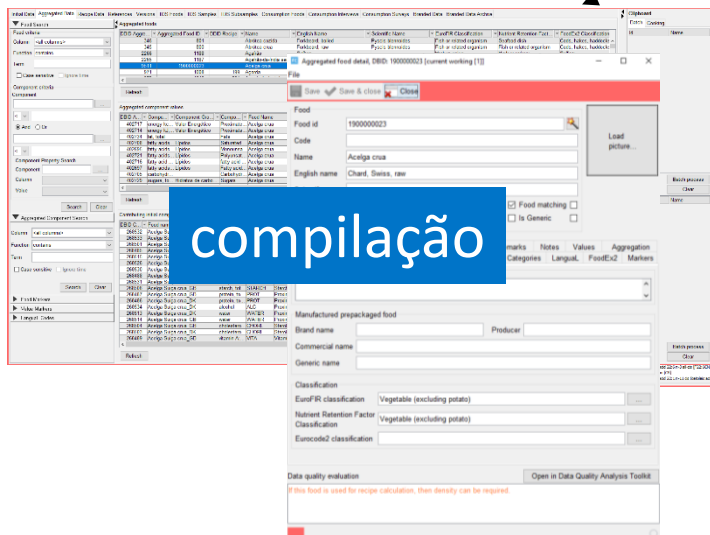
compilação

Aggregated food detail, DBID: 1900000023 [current working [1]]

File

Save
Save & close
Close

Food

Food id
1900000023

Code

Name
Acelga crua

English name
Chard, Swiss, raw

Load picture...

Food matching

Is Generic

marks
Notes
Values
Aggregation
Categories
LanguaL
FoodEx2
Markers

Manufactured prepackaged food

Brand name

Producer

Commercial name

Generic name

Classification

EuroFIR classification
Vegetable (excluding potato)

Nutrient Retention Factor Classification
Vegetable (excluding potato)

Eurocode2 classification

Data quality evaluation

Open in Data Quality Analysis Toolkit

If this food is used for recipe calculation, then density can be required.

Initial Data
Aggregated data
Recipe Data
References
Versions
EBS Foods
EBS Samples
EBS Subsamples
Consumption Foods
Consumption Interviews
Consumption Surveys
Branded Data
Branded Data Archive

Food Search

Food criteria

Column
<all columns>

Function
contains

Term

Case sensitive

Ignore time

Component criteria

Component

And
Or

Component Property Search

Component

Column

Value

Search
Clear

Aggregated Component Search

Column
<all columns>

Function
contains

Term

Case sensitive

Ignore time

Search
Clear

Food Browser

Value Markers

Langual Codes

Aggregated foods

Aggregated component values

Reload

Contributing initial con

Reload

Clipboard

Foods
Cooking

Batch process

Clear

None

Batch process

Clear